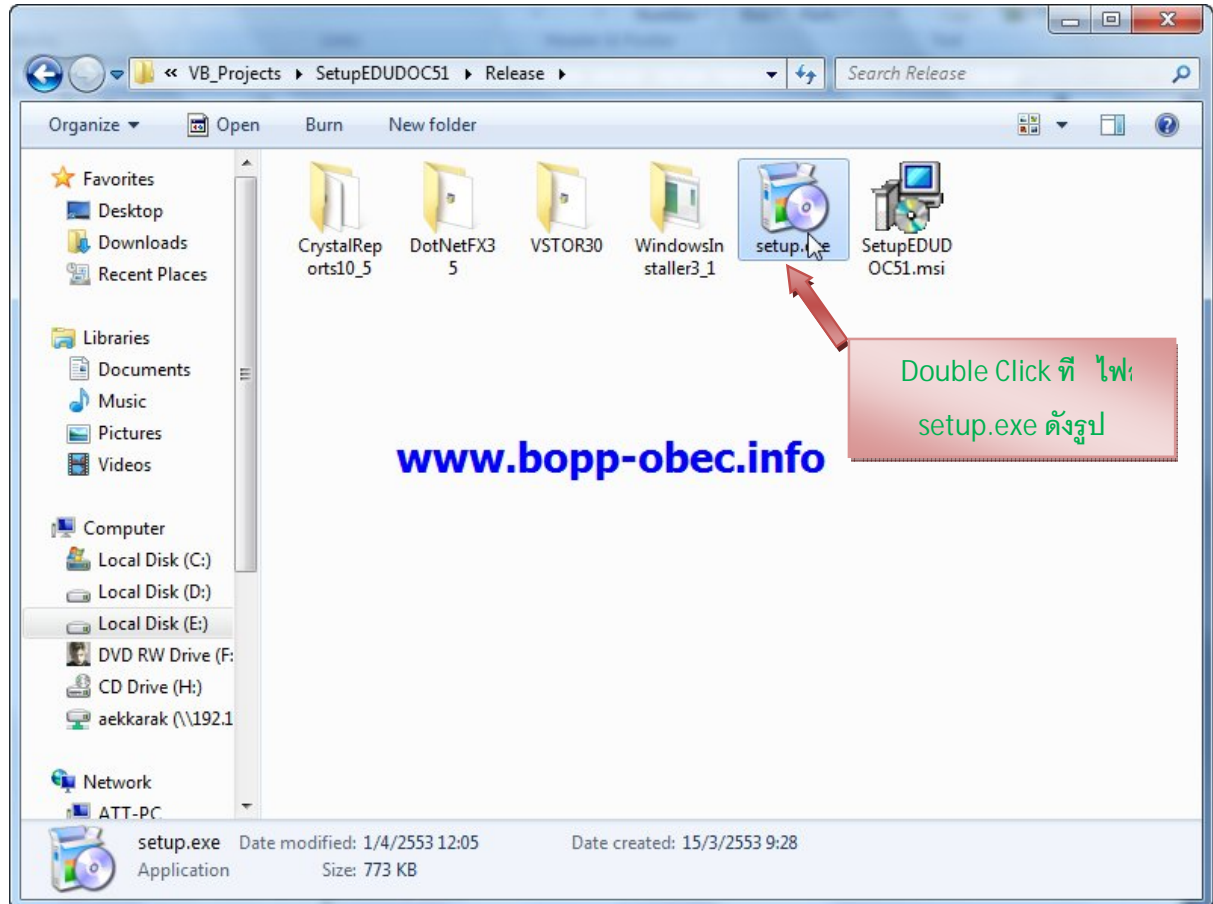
« VB_Projects ▸ SetupEDUDOC51 ▸ Release ▸

Search Release

Organize ▾ Open Burn New folder

Favorites
Desktop
Downloads
Recent Places

Libraries
Documents
Music
Pictures
Videos

Computer
Local Disk (C:)
Local Disk (D:)
Local Disk (E:)
DVD RW Drive (F:
CD Drive (H:)
aekkarak (\\192.1

Network
ATT-PC

CrystalReports10_5
DotNetFX35
VSTOR30
WindowsInstaller3_1
setup.exe
SetupEDUDOC51.msi

Double Click ที ไฟ
setup.exe ดังรูป

www.bopp-obec.info

setup.exe Date modified: 1/4/2553 12:05 Date created: 15/3/2553 9:28
Application Size: 773 KB